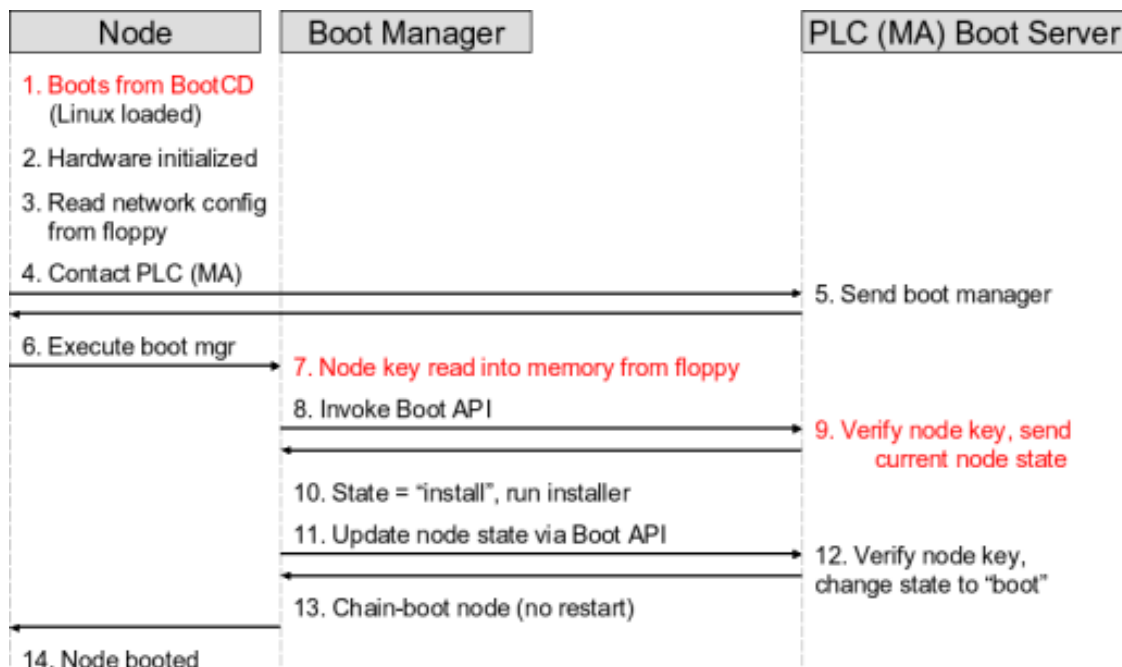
Node

Boot Manager

PLC (MA) Boot Server

1. Boots from BootCD (Linux loaded)

2. Hardware initialized

3. Read network config from floppy

4. Contact PLC (MA)

5. Send boot manager

6. Execute boot mgr

7. Node key read into memory from floppy

8. Invoke Boot API

9. Verify node key, send current node state

10. State = “install”, run installer

11. Update node state via Boot API

12. Verify node key, change state to “boot”

13. Chain-boot node (no restart)

14. Node booted